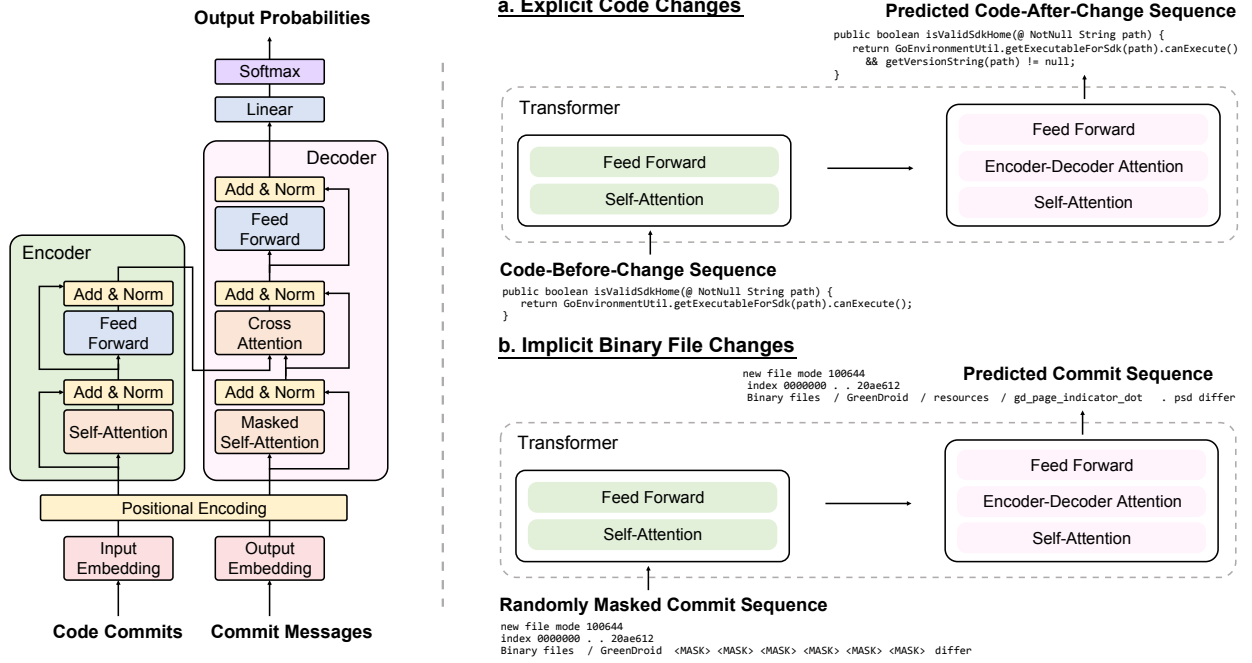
Output Probabilities

Softmax

Linear

Decoder

Add & Norm

Feed Forward

Add & Norm

Cross Attention

Add & Norm

Masked Self-Attention

Encoder

Add & Norm

Feed Forward

Add & Norm

Self-Attention

Positional Encoding

Input Embedding

Output Embedding

Code Commits

Commit Messages

a. Explicit Code Changes

Predicted Code-After-Change Sequence

public boolean isValidSdkHome(@ NotNull String path) {
return GoEnvironmentUtil.getExecutableForSdk(path).canExecute()
&& getVersionString(path) != null;
}

Transformer

Feed Forward

Self-Attention

Feed Forward

Encoder-Decoder Attention

Self-Attention

Code-Before-Change Sequence

public boolean isValidSdkHome(@ NotNull String path) {
return GoEnvironmentUtil.getExecutableForSdk(path).canExecute();
}

b. Implicit Binary File Changes

new file mode 100644
index 0000000 . . 20ae612
Binary files / GreenDroid / resources / gd_page_indicator_dot . psd differ

Predicted Commit Sequence

Transformer

Feed Forward

Self-Attention

Feed Forward

Encoder-Decoder Attention

Self-Attention

Randomly Masked Commit Sequence

new file mode 100644
index 0000000 . . 20ae612
Binary files / GreenDroid <MASK> <MASK> <MASK> <MASK> <MASK> <MASK> differ